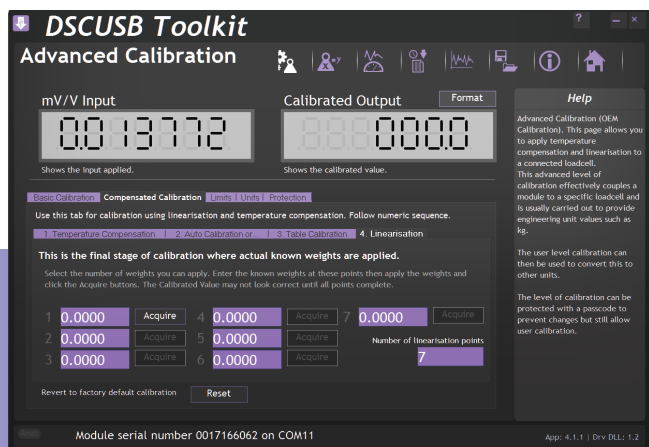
DSCUSB Toolkit

? – ×

Advanced Calibration

mV/V Input

0.01377.2

Shows the input applied.

Calibrated Output

Format

000.0

Shows the calibrated value.

Help

Advanced Calibration (OEM Calibration). This page allows you to apply temperature compensation and linearisation to a connected loadcell.
This advanced level of calibration effectively couples a module to a specific loadcell and is usually carried out to provide engineering unit values such as kg.

The user level calibration can then be used to convert this to other units.

The level of calibration can be protected with a passcode to prevent changes but still allow user calibration.

Basic Calibration | Compensated Calibration | Limits | Units | Protection

Use this tab for calibration using linearisation and temperature compensation. Follow numeric sequence.

1. Temperature Compensation | 2. Auto Calibration or... | 3. Table Calibration | 4. Linearisation

This is the final stage of calibration where actual known weights are applied.

Select the number of weights you can apply. Enter the known weights at these points then apply the weights and click the Acquire buttons. The Calibrated Value may not look correct until all points complete.

| | | | | | | | | |
|---|---|---|---|---|---|---|---|---|
| 1 | 0.0000 | Acquire | 4 | 0.0000 | Acquire | 7 | 0.0000 | Acquire |
| 2 | 0.0000 | Acquire | 5 | 0.0000 | Acquire | | | |
| 3 | 0.0000 | Acquire | 6 | 0.0000 | Acquire | | | |

Number of linearisation points
7

Revert to factory default calibration
Reset

Module serial number 0017166062 on COM11

App: 4.1.1 | Drv DLL: 1.2